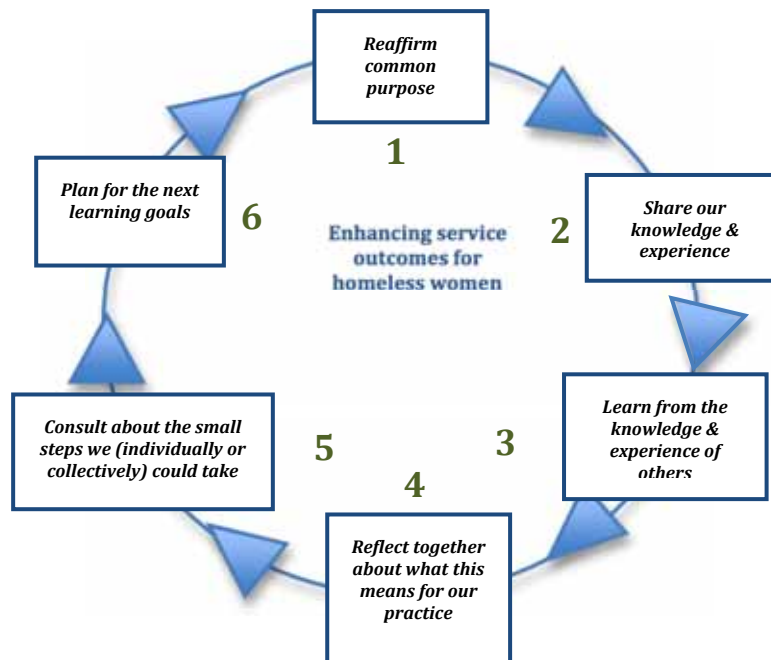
Reaffirm common purpose

1

Share our knowledge & experience

2

Learn from the knowledge & experience of others

3

4

Reflect together about what this means for our practice

5

Consult about the small steps we (individually or collectively) could take

6

Plan for the next learning goals

Enhancing service outcomes for homeless women